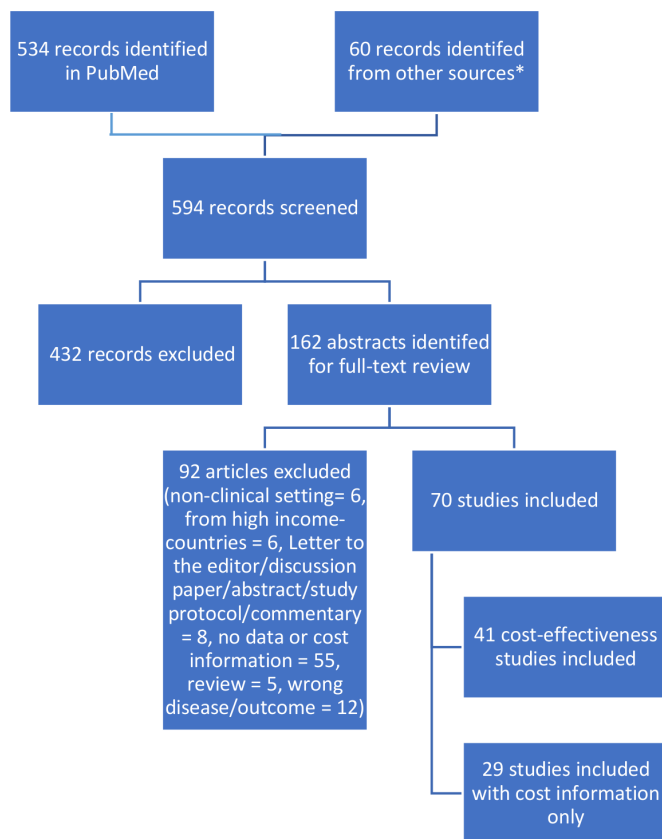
534 records identified in PubMed

60 records identifed from other sources*

594 records screened

432 records excluded

162 abstracts identifed for full-text review

92 articles excluded (non-clinical setting= 6, from high income-countries = 6, Letter to the editor/discussion paper/abstract/study protocol/commentary = 8, no data or cost information = 55, review = 5, wrong disease/outcome = 12)

70 studies included

41 cost-effectiveness studies included

29 studies included with cost information only